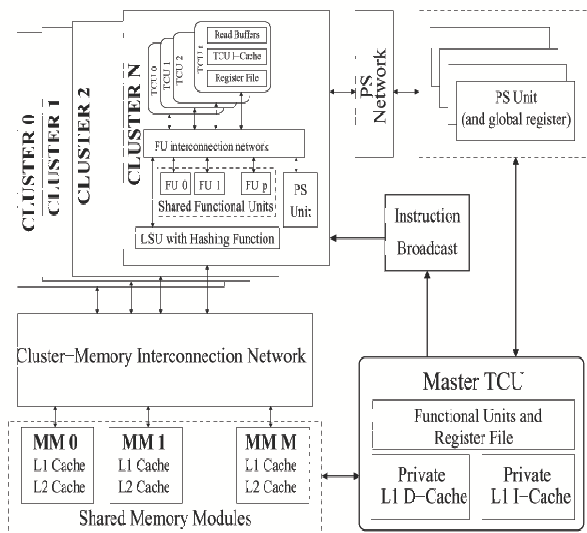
CLUSTER 0
CLUSTER 1
CLUSTER 2
CLUSTER N

TCU 0
TCU 1
TCU 2
TCU t

Read Buffers
TCU I-Cache
Register File

PS Network

PS Unit
(and global register)

FU interconnection networks

FU 0
FU 1
FU p
Shared Functional Units

PS Unit

LSU with Hashing Function

Instruction Broadcast

Cluster−Memory Interconnection Network

Master TCU

Functional Units and Register File

Private L1 D−Cache

Private L1 I−Cache

MM 0
L1 Cache
L2 Cache

MM 1
L1 Cache
L2 Cache

MM M
L1 Cache
L2 Cache

Shared Memory Modules